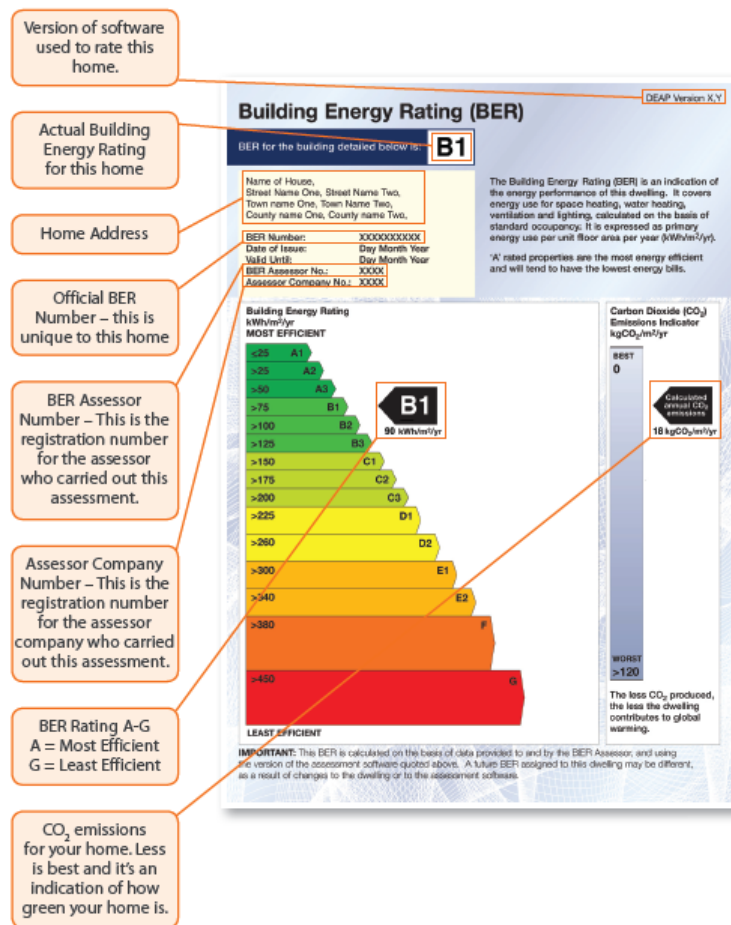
Version of software used to rate this home.

Actual Building Energy Rating for this home

Home Address

Official BER Number – this is unique to this home

BER Assessor Number – This is the registration number for the assessor who carried out this assessment.

Assessor Company Number – This is the registration number for the assessor company who carried out this assessment.

BER Rating A-G
A = Most Efficient
G = Least Efficient

$CO_2$ emissions for your home. Less is best and it's an indication of how green your home is.

DEAP Version X.Y

Building Energy Rating (BER)

BER for the building detailed below is: B1

Name of House,
Street Name One, Street Name Two,
Town name One, Town Name Two,
County name One, County name Two,

BER Number: XXXXXXXXXX
Date of Issue: Day Month Year
Valid Until: Day Month Year
BER Assessor No.: XXXX
Assessor Company No.: XXXX

The Building Energy Rating (BER) is an indication of the energy performance of this dwelling. It covers energy use for space heating, water heating, ventilation and lighting, calculated on the basis of standard occupancy. It is expressed as primary energy use per unit floor area per year (kWh/m²/yr).

'A' rated properties are the most energy efficient and will tend to have the lowest energy bills.

Building Energy Rating
kWh/m²/yr
MOST EFFICIENT

<25 A1
>25 A2
>50 A3
>75 B1
>100 B2
>125 B3
>150 C1
>175 C2
>200 C3
>225 D1
>260 D2
>300 E1
>340 E2
>380 F
>450 G

LEAST EFFICIENT

B1
90 kWh/m²/yr

Carbon Dioxide ($CO_2$) Emissions Indicator
kg$CO_2$/m²/yr

BEST
0

Calculated annual $CO_2$ emissions
18 kg$CO_2$/m²/yr

WORST
>120

The less $CO_2$ produced, the less the dwelling contributes to global warming.

IMPORTANT: This BER is calculated on the basis of data provided to and by the BER Assessor, and using the version of the assessment software quoted above. A future BER assigned to this dwelling may be different, as a result of changes to the dwelling or to the assessment software.